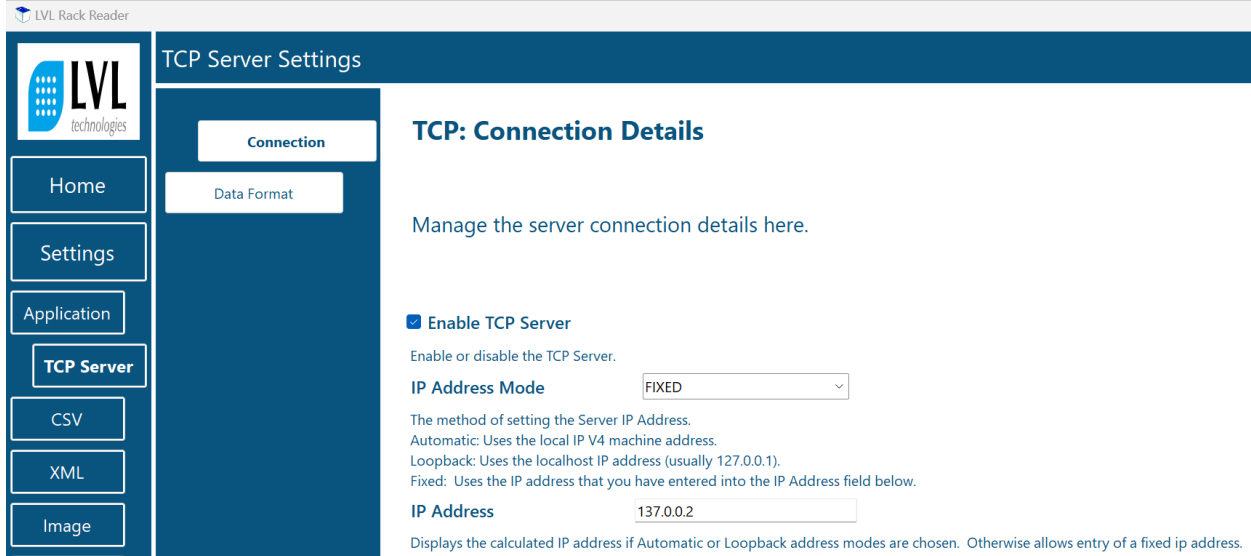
LVL Rack Reader

LVL technologies

Home

Settings

Application

TCP Server

CSV

XML

Image

TCP Server Settings

Connection

Data Format

TCP: Connection Details

Manage the server connection details here.

Enable TCP Server

Enable or disable the TCP Server.

IP Address Mode FIXED

The method of setting the Server IP Address.
Automatic: Uses the local IP V4 machine address.
Loopback: Uses the localhost IP address (usually 127.0.0.1).
Fixed: Uses the IP address that you have entered into the IP Address field below.

IP Address 137.0.0.2

Displays the calculated IP address if Automatic or Loopback address modes are chosen. Otherwise allows entry of a fixed ip address.